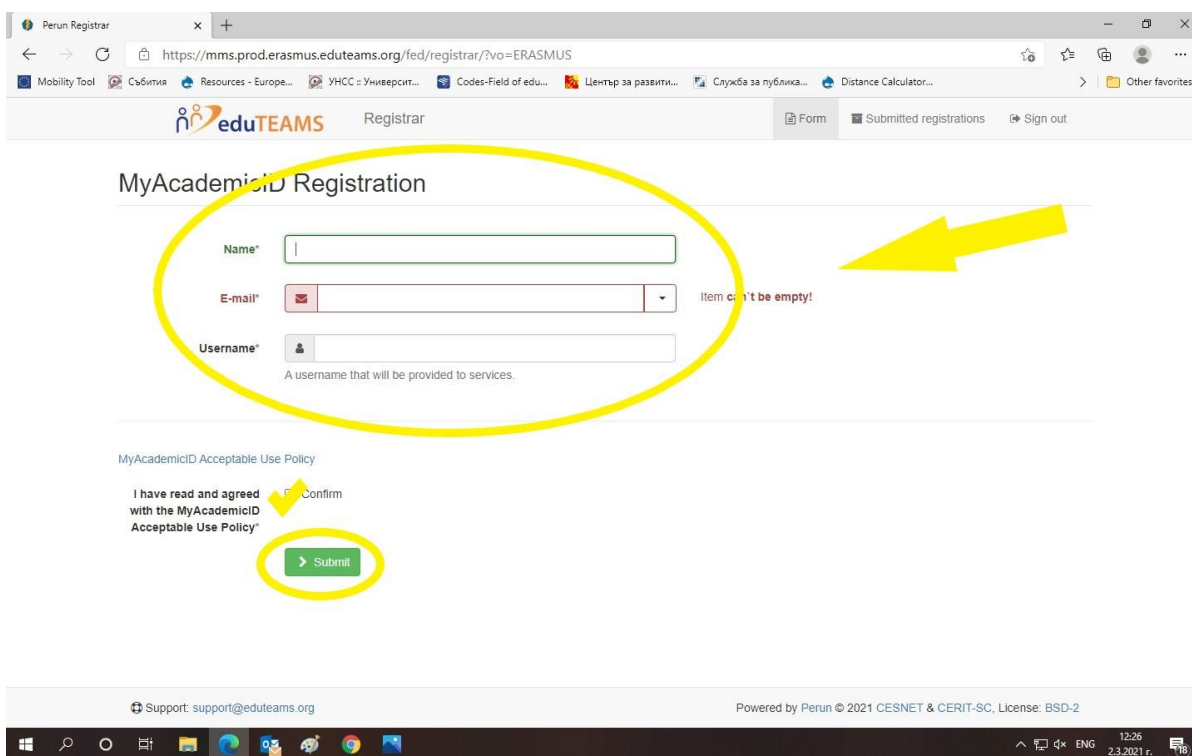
Perun Registrar × +

https://mms.prod.erasmus.eduteams.org/fed/registrar/?vo=ERASMUS

Mobility Tool Събития Resources - Europe... УНСС :: Университ... Codes-Field of edu... Център за развити... Служба за публика... Distance Calculator... Other favorites

eduTEAMS Registrar Form Submitted registrations Sign out

MyAcademicID Registration

Name*

E-mail*

Item ca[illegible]'t be empty!

Username*

A username that will be provided to services.

MyAcademicID Acceptable Use Policy

I have read and agreed with the MyAcademicID Acceptable Use Policy*

Confirm

Submit

Support: support@eduteams.org

Powered by Perun © 2021 CESNET & CERIT-SC, License: BSD-2

ENG 12:26 2.3.2021 г. 18